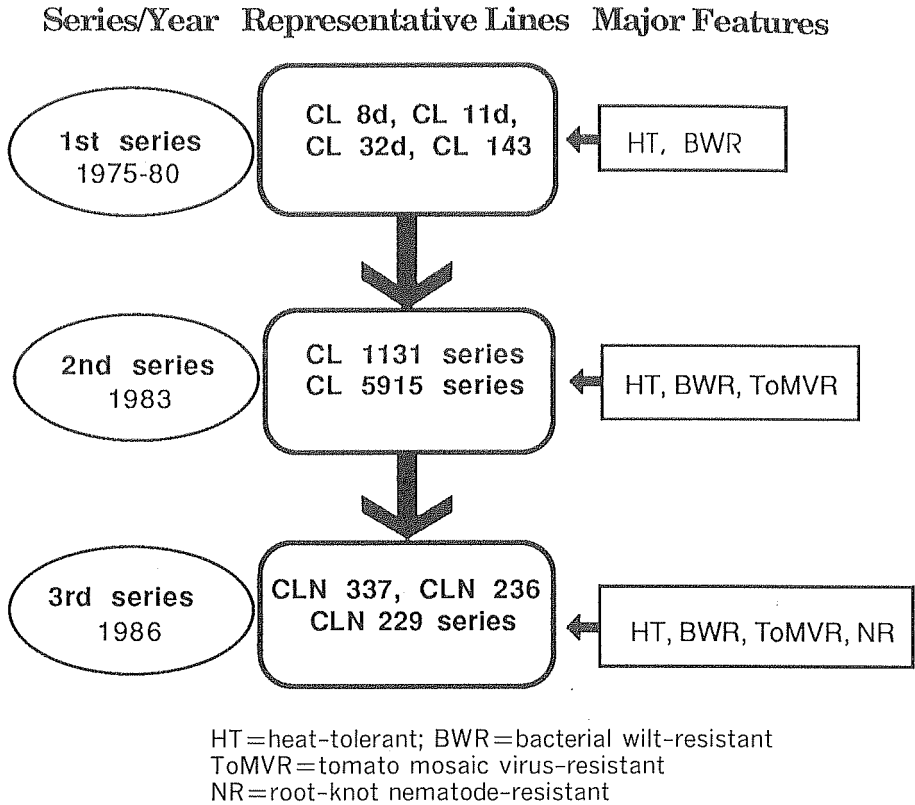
Series/Year Representative Lines Major Features

1st series
1975-80

CL 8d, CL 11d,
CL 32d, CL 143

HT, BWR

2nd series
1983

CL 1131 series
CL 5915 series

HT, BWR, ToMVR

3rd series
1986

CLN 337, CLN 236
CLN 229 series

HT, BWR, ToMVR, NR

HT=heat-tolerant; BWR=bacterial wilt-resistant
ToMVR=tomato mosaic virus-resistant
NR=root-knot nematode-resistant